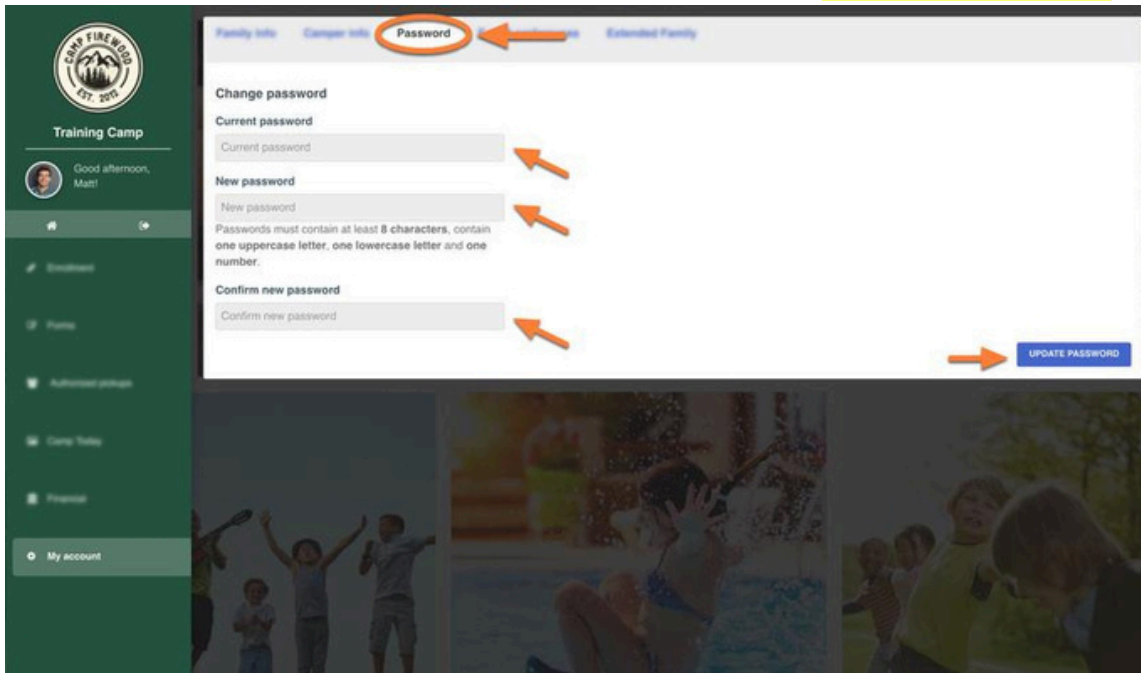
CAMP FIREWOOD
EST. 2012

Training Camp

Good afternoon, Matt!

Enrollment

Forms

Authorized pickups

Camp Today

Financial

My account

Family Info Camper Info Password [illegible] Extended Family

Change password

Current password

Current password

New password

New password

Passwords must contain at least **8 characters**, contain **one uppercase letter**, **one lowercase letter** and **one number**.

Confirm new password

Confirm new password

UPDATE PASSWORD